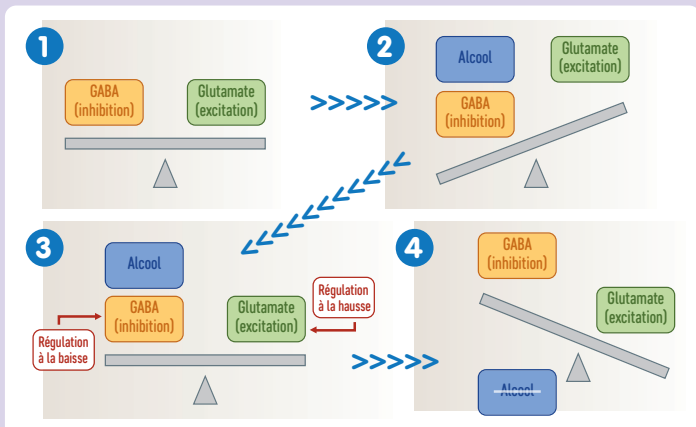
1

GABA (inhibition)

Glutamate (excitation)

2

Alcool

GABA (inhibition)

Glutamate (excitation)

3

Alcool

GABA (inhibition)

Glutamate (excitation)

Régulation à la baisse

Régulation à la hausse

4

GABA (inhibition)

Glutamate (excitation)

Alcool